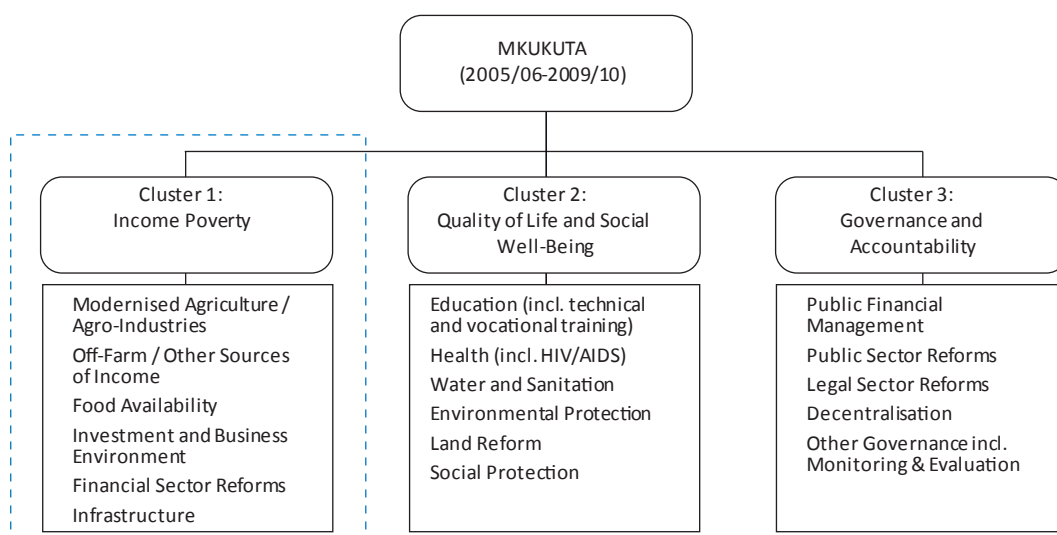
MKUKUTA
(2005/06-2009/10)

Cluster 1:
Income Poverty

Modernised Agriculture / Agro-Industries
Off-Farm / Other Sources of Income
Food Availability
Investment and Business Environment
Financial Sector Reforms
Infrastructure

Cluster 2:
Quality of Life and Social Well-Being

Education (incl. technical and vocational training)
Health (incl. HIV/AIDS)
Water and Sanitation
Environmental Protection
Land Reform
Social Protection

Cluster 3:
Governance and Accountability

Public Financial Management
Public Sector Reforms
Legal Sector Reforms
Decentralisation
Other Governance incl. Monitoring & Evaluation